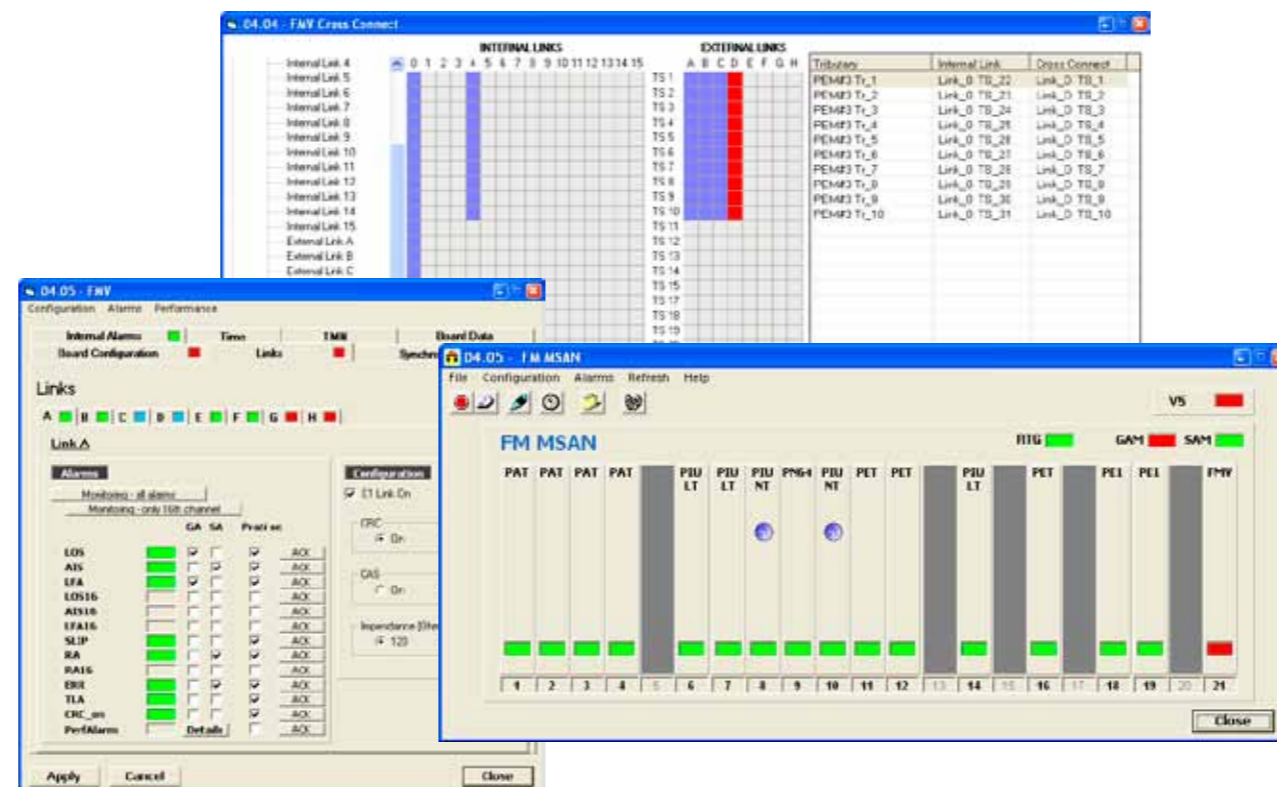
04.04 - FMV Cross Connect

INTERNAL LINKS
0 1 2 3 4 5 6 7 8 9 10 11 12 13 14 15

EXTERNAL LINKS
A B C D E F G H

Internal Link 4
Internal Link 5
Internal Link 6
Internal Link 7
Internal Link 8
Internal Link 9
Internal Link 10
Internal Link 11
Internal Link 12
Internal Link 13
Internal Link 14
Internal Link 15
External Link A
External Link B
External Link C

TS 1
TS 2
TS 3
TS 4
TS 5
TS 6
TS 7
TS 8
TS 9
TS 10
TS 11
TS 12
TS 13
TS 14
TS 15
TS 17
TS 18
TS 19

| Tributary | Internal Link | Cross Connect |
|---|---|---|
| PEM#3 Tr_1 | Link_0 TS_22 | Link_D TS_1 |
| PEM#3 Tr_2 | Link_0 TS_21 | Link_D TS_2 |
| PEM#3 Tr_3 | Link_0 TS_24 | Link_D TS_3 |
| PEM#3 Tr_4 | Link_0 TS_25 | Link_D TS_4 |
| PEM#3 Tr_5 | Link_0 TS_26 | Link_D TS_5 |
| PEM#3 Tr_6 | Link_0 TS_27 | Link_D TS_6 |
| PEM#3 Tr_7 | Link_0 TS_28 | Link_D TS_7 |
| PEM#3 Tr_8 | Link_0 TS_29 | Link_D TS_8 |
| PEM#3 Tr_9 | Link_0 TS_30 | Link_D TS_9 |
| PEM#3 Tr_10 | Link_0 TS_31 | Link_D TS_10 |

04.05 - FMV
Configuration Alarms Performance
Internal Alarms | Time | TMN | Board Data
Board Configuration | Links | Synchro

Links
A B C D E F G H
Link A
Alarms
Monitoring - all alarms
Monitoring - only 16th channel
GA SA Prst ec
LOS ACK
AIS ACK
LFA ACK
LOS16 ACK
AIS16 ACK
LFA16 ACK
SLIP ACK
RA ACK
RA16 ACK
ERR ACK
TLA ACK
CRC_on ACK
PerfAlarms Details ACK

Configuration
E1 Link On
CRC
On
CAS
On
Impedance [Ohm]
120

Apply Cancel Close

04.05 - FM MSAN
File Configuration Alarms Refresh Help
VS
FM MSAN
RTG GAM SAM
PAT PAT PAT PAT PIU LT PIU LT PIU NT PN64 PIU NT PET PET PIU LT PET PE1 PE1 FMV
1 2 3 4 5 6 7 8 9 10 11 12 13 14 15 16 17 18 19 20 21
Close